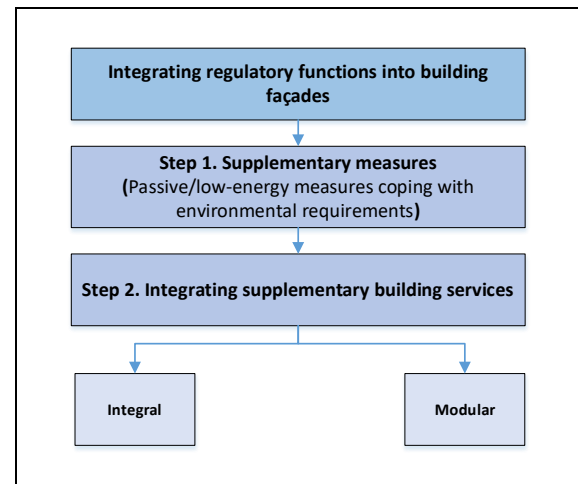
Integrating regulatory functions into building façades

Step 1. Supplementary measures
(Passive/low-energy measures coping with environmental requirements)

Step 2. Integrating supplementary building services

Integral

Modular